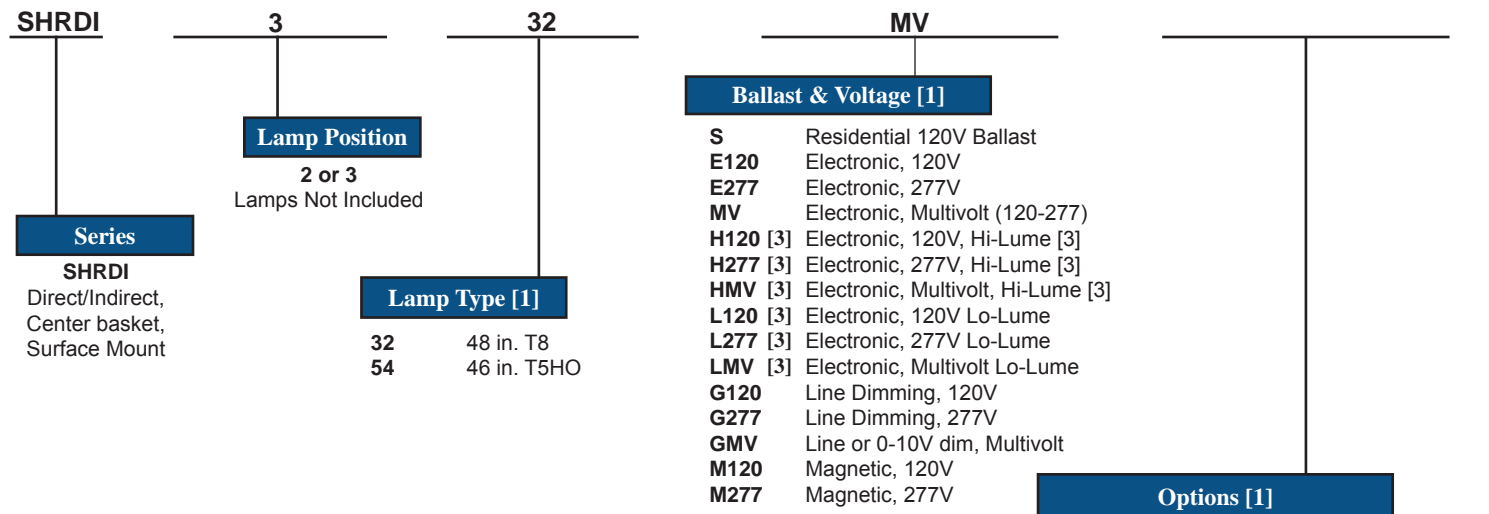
SHRDI 3 32 MV

Series
SHRDI
Direct/Indirect, Center basket, Surface Mount

Lamp Position
2 or 3
Lamps Not Included

Lamp Type [1]
32 48 in. T8
54 46 in. T5HO

Ballast & Voltage [1]
S Residential 120V Ballast
E120 Electronic, 120V
E277 Electronic, 277V
MV Electronic, Multivolt (120-277)
H120 [3] Electronic, 120V, Hi-Lume [3]
H277 [3] Electronic, 277V, Hi-Lume [3]
HMV [3] Electronic, Multivolt, Hi-Lume [3]
L120 [3] Electronic, 120V Lo-Lume
L277 [3] Electronic, 277V Lo-Lume
LMV [3] Electronic, Multivolt Lo-Lume
G120 Line Dimming, 120V
G277 Line Dimming, 277V
GMV Line or 0-10V dim, Multivolt
M120 Magnetic, 120V
M277 Magnetic, 277V

Options [1]